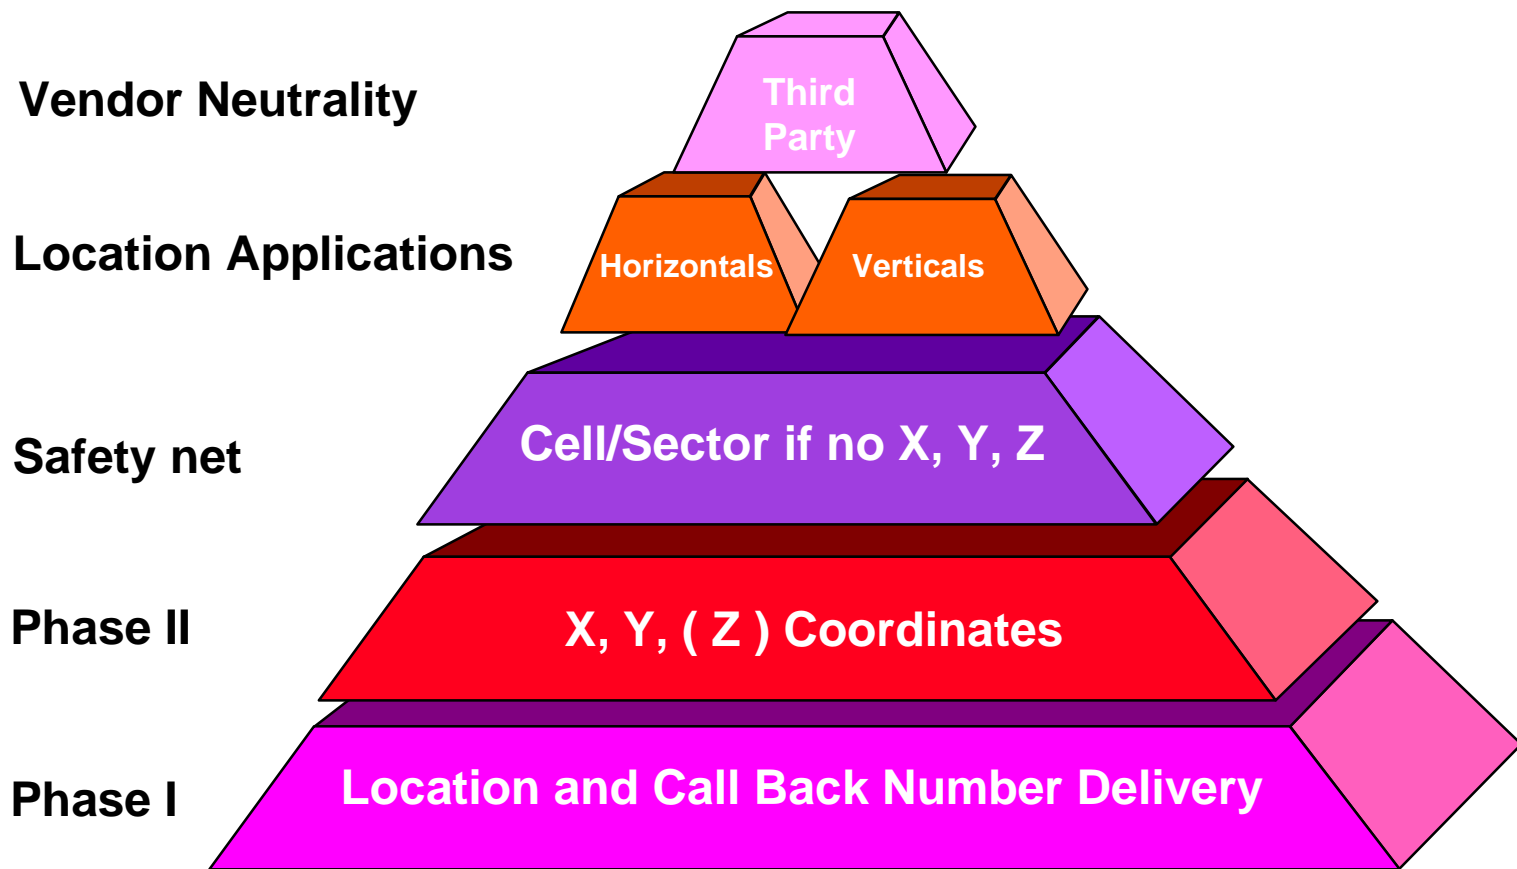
Vendor Neutrality

Third Party

Location Applications

Horizontals

Verticals

Safety net

Cell/Sector if no X, Y, Z

Phase II

X, Y, ( Z ) Coordinates

Phase I

Location and Call Back Number Delivery